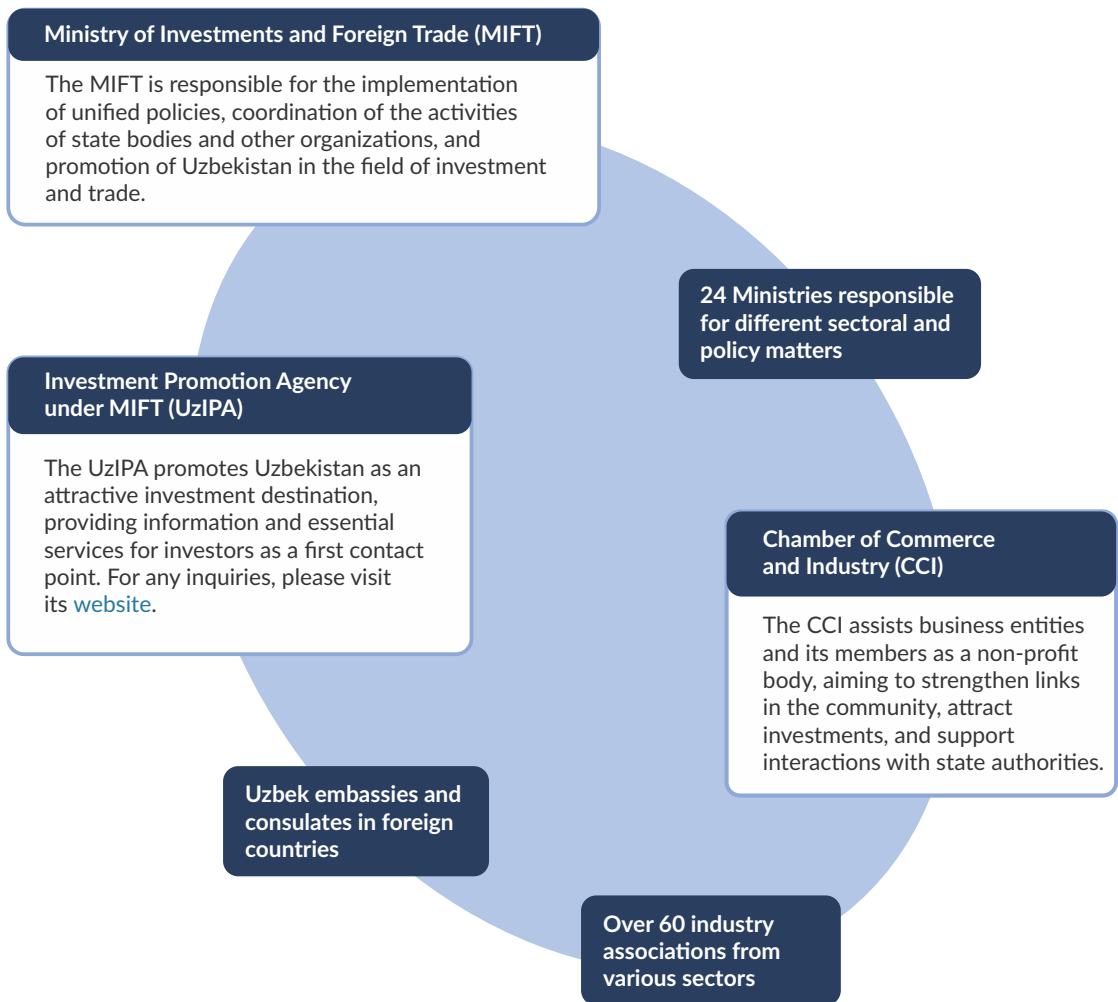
Ministry of Investments and Foreign Trade (MIFT)

The MIFT is responsible for the implementation of unified policies, coordination of the activities of state bodies and other organizations, and promotion of Uzbekistan in the field of investment and trade.

24 Ministries responsible for different sectoral and policy matters

Investment Promotion Agency under MIFT (UzIPA)

The UzIPA promotes Uzbekistan as an attractive investment destination, providing information and essential services for investors as a first contact point. For any inquiries, please visit its website.

Chamber of Commerce and Industry (CCI)

The CCI assists business entities and its members as a non-profit body, aiming to strengthen links in the community, attract investments, and support interactions with state authorities.

Uzbek embassies and consulates in foreign countries

Over 60 industry associations from various sectors